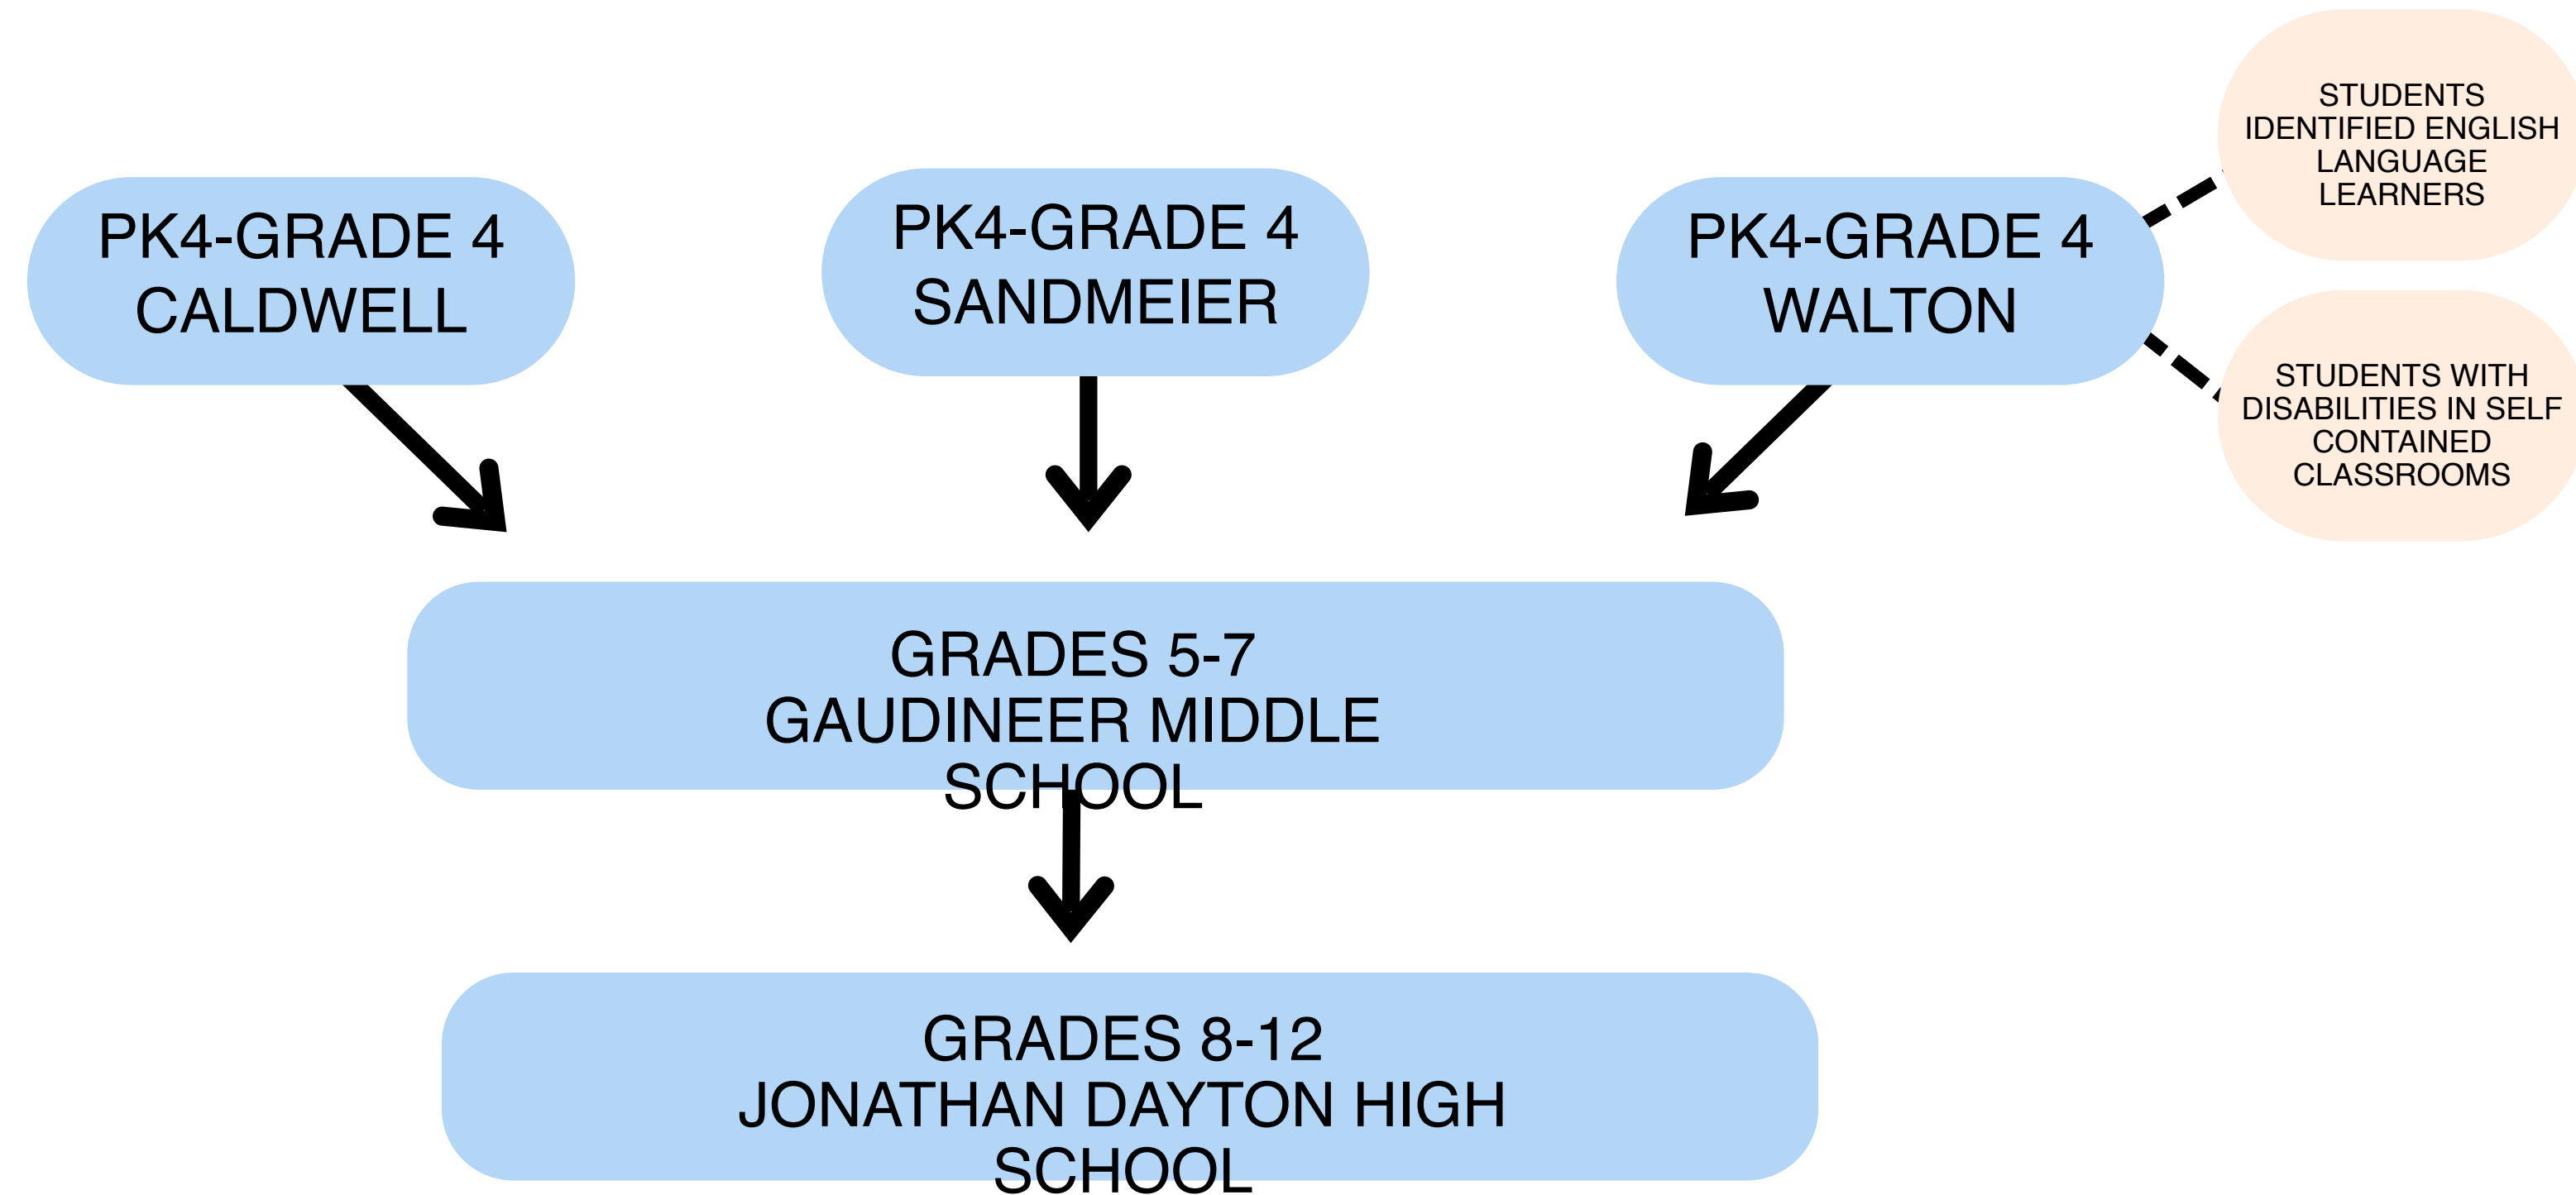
STUDENTS IDENTIFIED ENGLISH LANGUAGE LEARNERS

PK4-GRADE 4
CALDWELL

PK4-GRADE 4
SANDMEIER

PK4-GRADE 4
WALTON

STUDENTS WITH DISABILITIES IN SELF CONTAINED CLASSROOMS

GRADES 5-7
GAUDINEER MIDDLE SCHOOL

GRADES 8-12
JONATHAN DAYTON HIGH SCHOOL